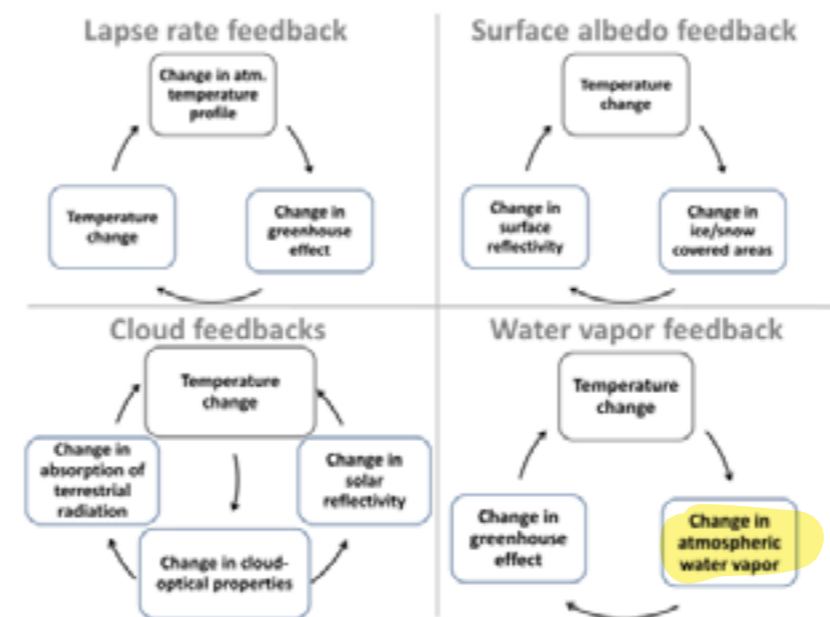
Lapse rate feedback

Change in atm. temperature profile

Change in greenhouse effect

Temperature change

Surface albedo feedback

Temperature change

Change in ice/snow covered areas

Change in surface reflectivity

Cloud feedbacks

Temperature change

Change in solar reflectivity

Change in cloud-optical properties

Change in absorption of terrestrial radiation

Water vapor feedback

Temperature change

Change in atmospheric water vapor

Change in greenhouse effect